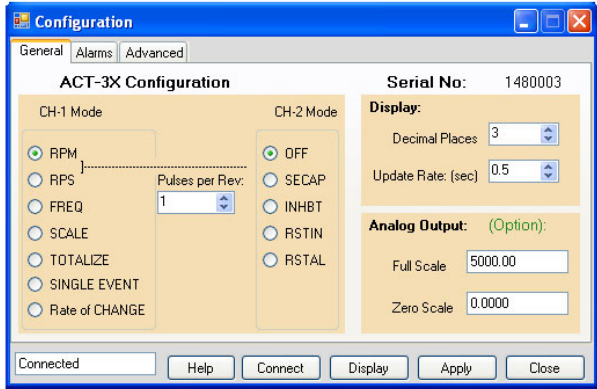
Configuration

General | Alarms | Advanced

ACT-3X Configuration

Serial No: 1480003

CH-1 Mode

CH-2 Mode

RPM
RPS
FREQ
SCALE
TOTALIZE
SINGLE EVENT
Rate of CHANGE

Pulses per Rev:
1

OFF
SECAP
INHBT
RSTIN
RSTAL

Display:

Decimal Places 3

Update Rate: (sec) 0.5

Analog Output: (Option):

Full Scale 5000.00

Zero Scale 0.0000

Connected

Help | Connect | Display | Apply | Close